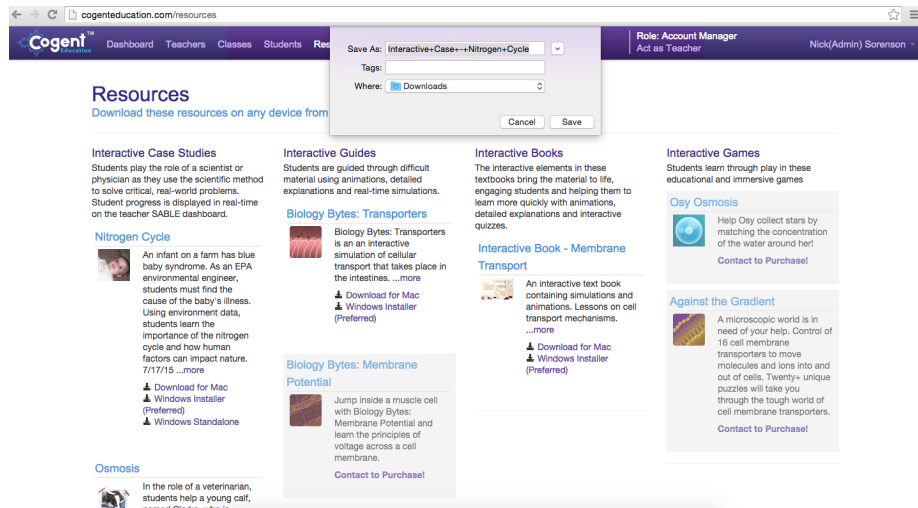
cogenteducation.com/resources

Cogent Education

Dashboard Teachers Classes Students Res

Save As: Interactive+Case+-+Nitrogen+Cycle

Tags:

Where: Downloads

Cancel Save

Role: Account Manager
Act as Teacher

Nick(Admin) Sorenson

Resources

Download these resources on any device from

Interactive Case Studies

Students play the role of a scientist or physician as they use the scientific method to solve critical, real-world problems. Student progress is displayed in real-time on the teacher SABLE dashboard.

Nitrogen Cycle

An infant on a farm has blue baby syndrome. As an EPA environmental engineer, students must find the cause of the baby's illness. Using environment data, students learn the importance of the nitrogen cycle and how human factors can impact nature. 7/17/15 ...more

Download for Mac
Windows Installer (Preferred)
Windows Standalone

Osmosis

In the role of a veterinarian, students help a young calf, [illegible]

Interactive Guides

Students are guided through difficult material using animations, detailed explanations and real-time simulations.

Biology Bytes: Transporters

Biology Bytes: Transporters is an an interactive simulation of cellular transport that takes place in the intestines. ...more

Download for Mac
Windows Installer (Preferred)

Biology Bytes: Membrane Potential

Jump inside a muscle cell with Biology Bytes: Membrane Potential and learn the principles of voltage across a cell membrane.

Contact to Purchase!

Interactive Books

The interactive elements in these textbooks bring the material to life, engaging students and helping them to learn more quickly with animations, detailed explanations and interactive quizzes.

Interactive Book - Membrane Transport

An interactive text book containing simulations and animations. Lessons on cell transport mechanisms. ...more

Download for Mac
Windows Installer (Preferred)

Interactive Games

Students learn through play in these educational and immersive games

Osy Osmosis

Help Osy collect stars by matching the concentration of the water around her!

Contact to Purchase!

Against the Gradient

A microscopic world is in need of your help. Control of 16 cell membrane transporters to move molecules and ions into and out of cells. Twenty+ unique puzzles will take you through the tough world of cell membrane transporters.

Contact to Purchase!